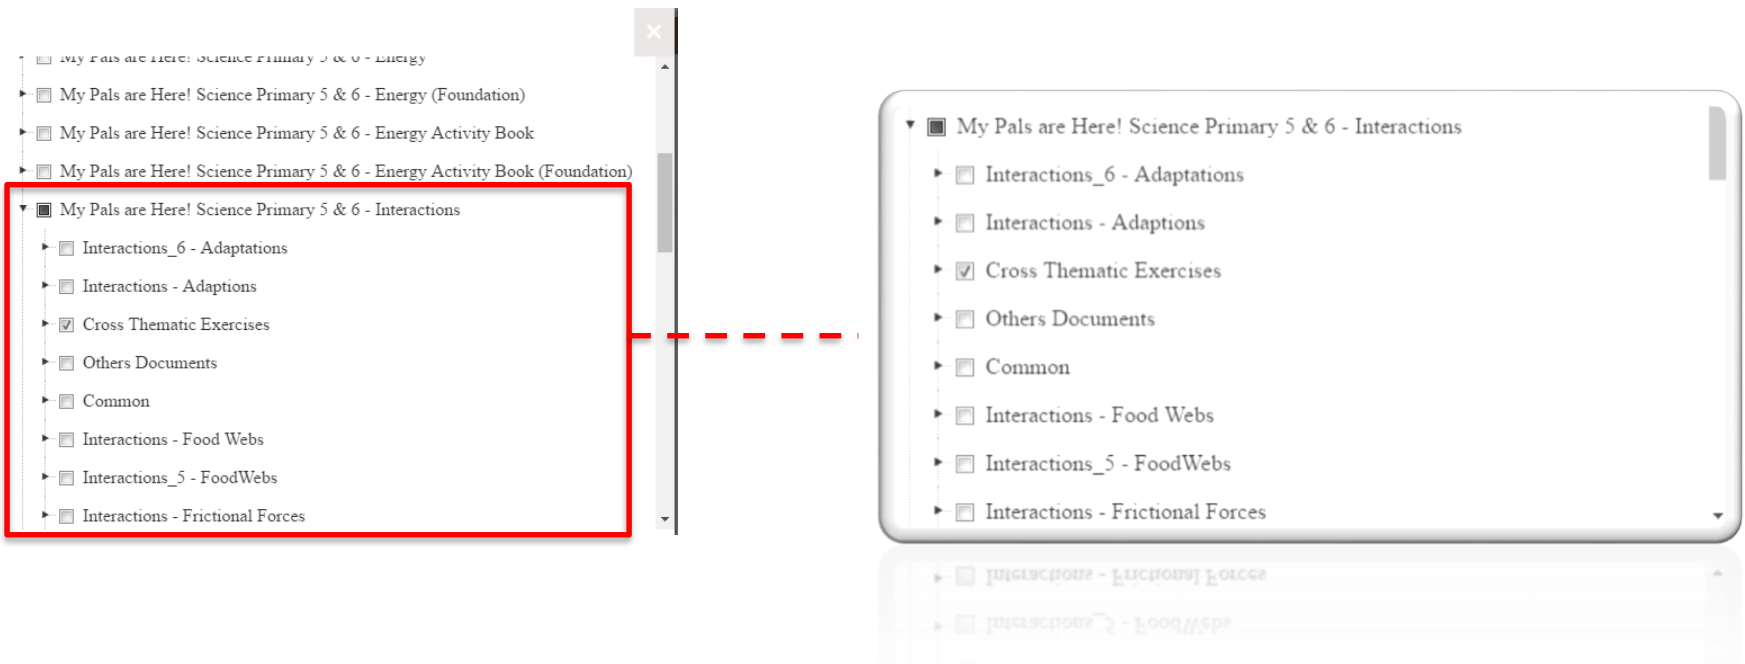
My Pals are Here! Science Primary 5 & 6 - Energy
My Pals are Here! Science Primary 5 & 6 - Energy (Foundation)
My Pals are Here! Science Primary 5 & 6 - Energy Activity Book
My Pals are Here! Science Primary 5 & 6 - Energy Activity Book (Foundation)
My Pals are Here! Science Primary 5 & 6 - Interactions
Interactions_6 - Adaptations
Interactions - Adaptions
Cross Thematic Exercises
Others Documents
Common
Interactions - Food Webs
Interactions_5 - FoodWebs
Interactions - Frictional Forces

My Pals are Here! Science Primary 5 & 6 - Interactions
Interactions_6 - Adaptations
Interactions - Adaptions
Cross Thematic Exercises
Others Documents
Common
Interactions - Food Webs
Interactions_5 - FoodWebs
Interactions - Frictional Forces